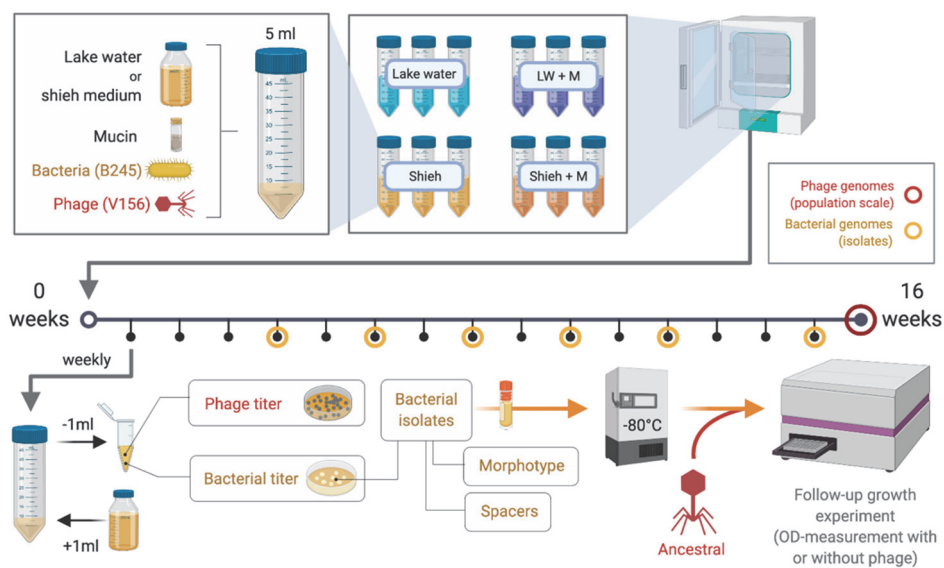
Lake water
or
shieh medium

Mucin

Bacteria (B245)

Phage (V156)

5 ml

Lake water

LW + M

Shieh

Shieh + M

Phage genomes (population scale)

Bacterial genomes (isolates)

0 weeks

16 weeks

weekly

-1ml

+1ml

Phage titer

Bacterial titer

Bacterial isolates

Morphotype

Spacers

-80°C

Ancestral

Follow-up growth experiment (OD-measurement with or without phage)